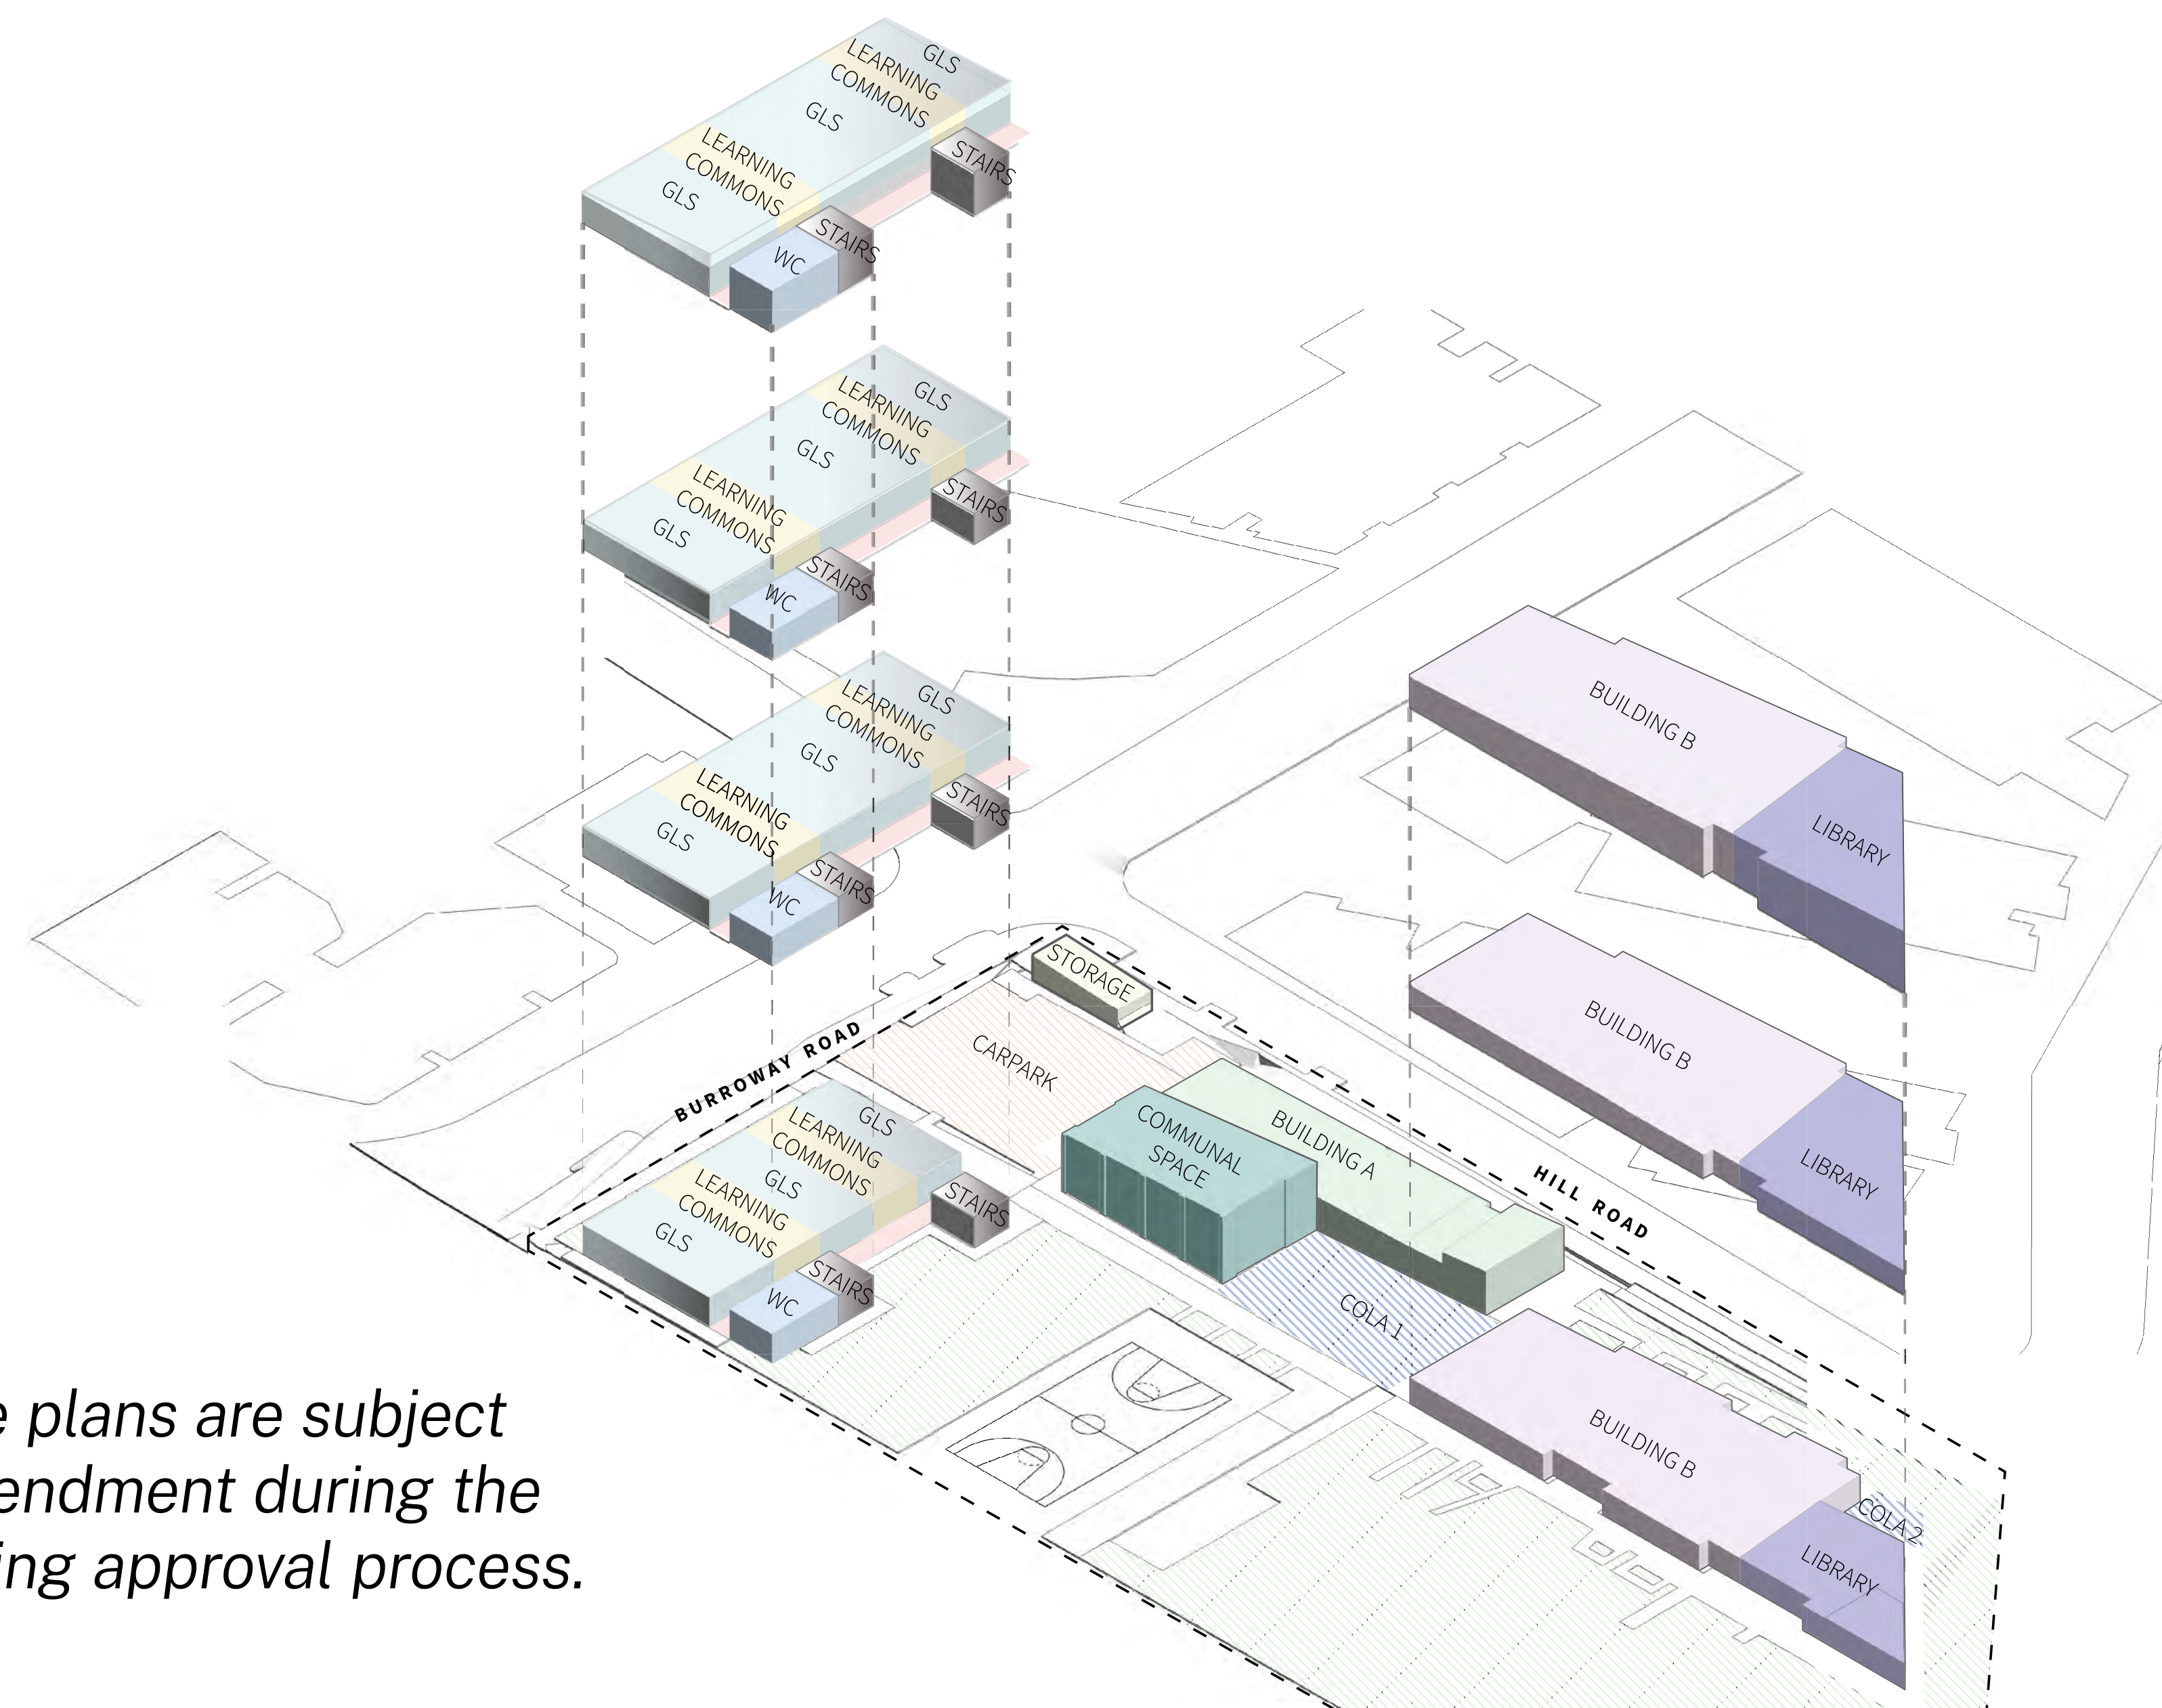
GLS
LEARNING COMMONS
GLS
LEARNING COMMONS
GLS
STAIRS
STAIRS
WC

GLS
LEARNING COMMONS
GLS
LEARNING COMMONS
GLS
STAIRS
STAIRS
WC

GLS
LEARNING COMMONS
GLS
LEARNING COMMONS
GLS
STAIRS
STAIRS
WC

BUILDING B
LIBRARY

BUILDING B
LIBRARY

STORAGE
BURROWAY ROAD
CARPARK
GLS
LEARNING COMMONS
GLS
LEARNING COMMONS
GLS
STAIRS
STAIRS
WC
COMMUNAL SPACE
BUILDING A
HILL ROAD
COLA 1
BUILDING B
COLA 2
LIBRARY

e plans are subject endment during the ing approval process.